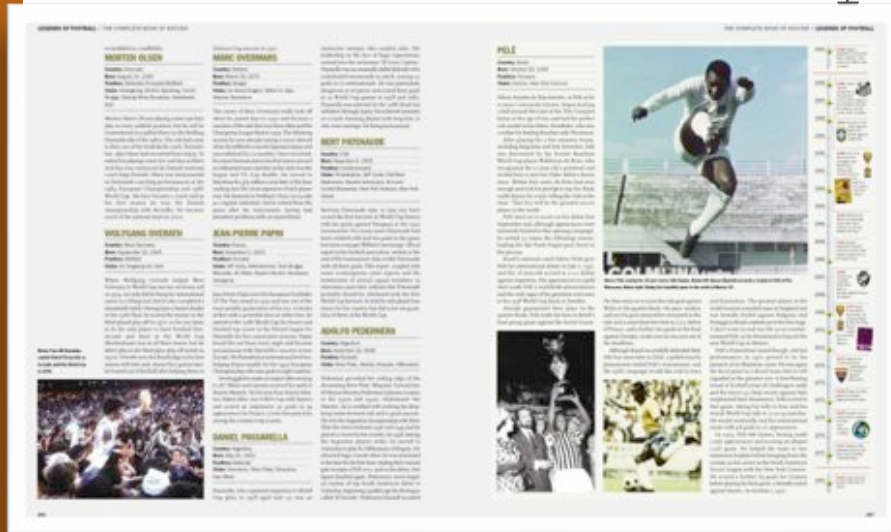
LEGENDS OF FOOTBALL | THE COMPLETE BOOK OF SOCCER

MORTEN OLSEN

WOLFGANG OVERATH

MARC OVERMARS

JEAN-PIERRE PAPIN

DANIEL PASSARELLA

BERT PATENAUDE

ADOLFO PEDERNERA

THE COMPLETE BOOK OF SOCCER | LEGENDS OF FOOTBALL

PELÉ

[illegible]